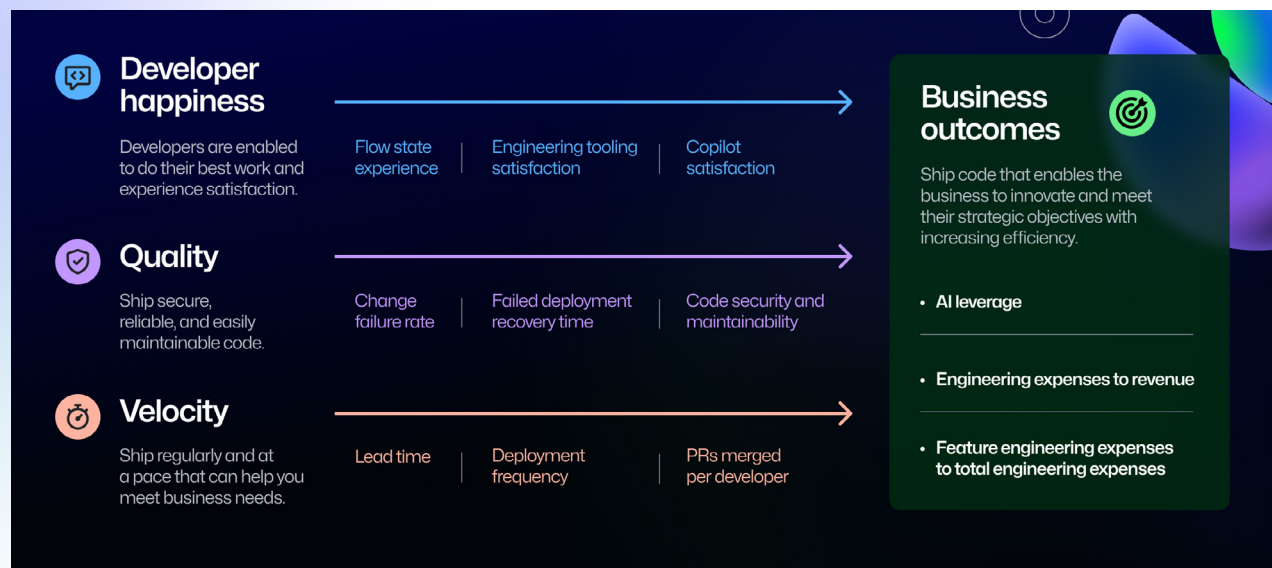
Developer happiness

Developers are enabled to do their best work and experience satisfaction.

Flow state experience | Engineering tooling satisfaction | Copilot satisfaction

Quality

Ship secure, reliable, and easily maintainable code.

Change failure rate | Failed deployment recovery time | Code security and maintainability

Velocity

Ship regularly and at a pace that can help you meet business needs.

Lead time | Deployment frequency | PRs merged per developer

Business outcomes

Ship code that enables the business to innovate and meet their strategic objectives with increasing efficiency.

• AI leverage

• Engineering expenses to revenue

• Feature engineering expenses to total engineering expenses